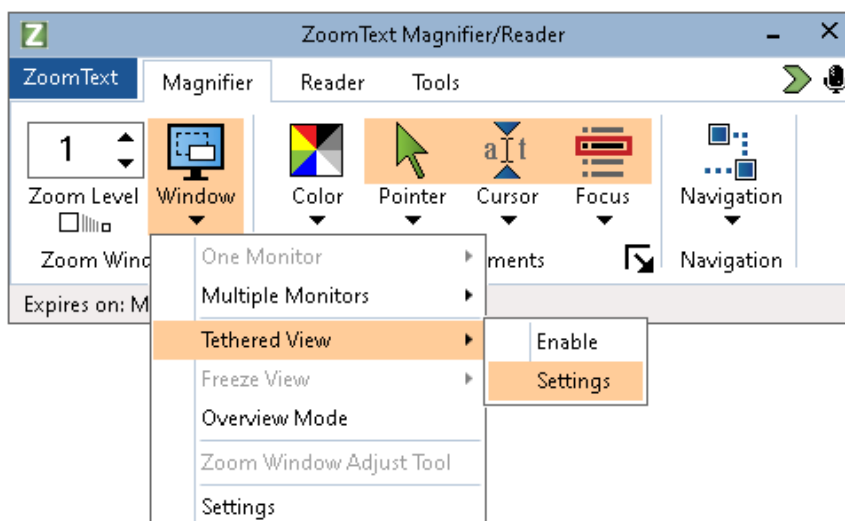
ZoomText Magnifier/Reader

ZoomText
Magnifier
Reader
Tools

1
Zoom Level
Window
Color
Pointer
Cursor
Focus
Navigation

Zoom Wind
ments
Navigation

Expires on: M

One Monitor
Multiple Monitors
Tethered View
Freeze View
Overview Mode
Zoom Window Adjust Tool
Settings

Enable
Settings